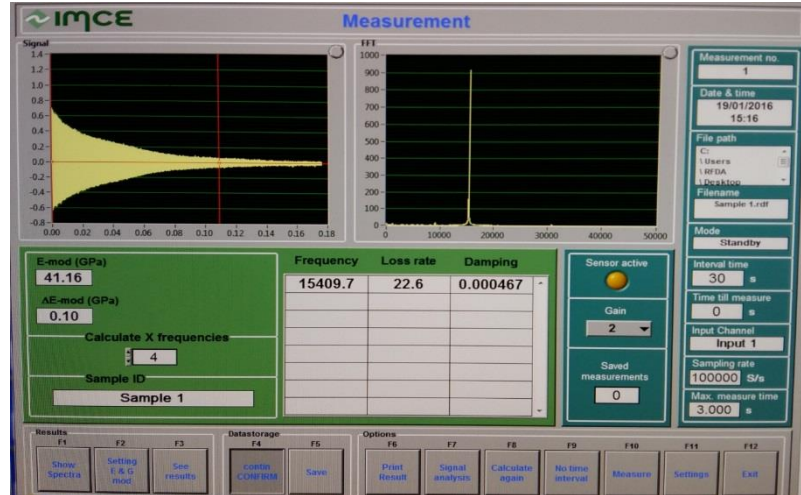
IMCE

Measurement

Signal

1.4
1.2
1.0
0.8
0.6
0.4
0.2
0.0
-0.2
-0.4
-0.6
-0.8
0.00 0.02 0.04 0.06 0.08 0.10 0.12 0.14 0.16 0.18

FFT

1000
900
800
700
600
500
400
300
200
100
0
0 10000 20000 30000 40000 50000

Measurement no.
1

Date & time
19/01/2016
15:16

File path
C:
\Users
\RFDA
\Desktop

Filename
Sample 1.rdf

Mode
Standby

Interval time
30 s

Time till measure
0 s

Input Channel
Input 1

Sampling rate
100000 S/s

Max. measure time
3.000 s

E-mod (GPa)
41.16

ΔE-mod (GPa)
0.10

Calculate X frequencies
4

Sample ID
Sample 1

| Frequency | Loss rate | Damping |
|---|---|---|
| 15409.7 | 22.6 | 0.000467 |

Sensor active

Gain
2

Saved measurements
0

Results
F1 Show Spectra
F2 Setting E & G mod
F3 See results

Datastorage
F4 contin CONFIRM
F5 Save

Options
F6 Print Result
F7 Signal analysis
F8 Calculate again
F9 No time interval
F10 Measure
F11 Settings
F12 Exit